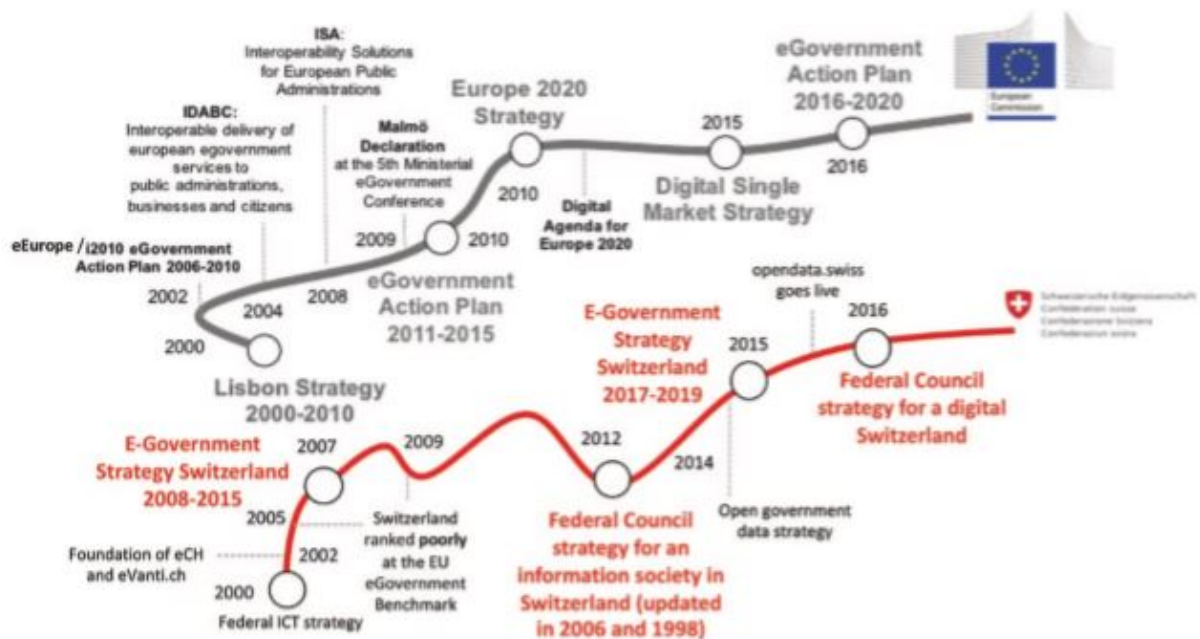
ISA:
Interoperability Solutions for European Public Administrations

eGovernment Action Plan 2016-2020

European Commission

IDABC:
Interoperable delivery of european egovernment services to public administrations, businesses and citizens

Europe 2020 Strategy

Malmö Declaration at the 5th Ministerial eGovernment Conference

2015

2016

2010

Digital Agenda for Europe 2020

Digital Single Market Strategy

eEurope / i2010 eGovernment Action Plan 2006-2010

2009

2010

2002

2004

2008

eGovernment Action Plan 2011-2015

2000

Lisbon Strategy 2000-2010

opendata.swiss goes live

2016

Schweizerische Eidgenossenschaft
Confédération suisse
Confederazione Svizzera
Confederaziun svizra

E-Government Strategy Switzerland 2017-2019

2015

Federal Council strategy for a digital Switzerland

E-Government Strategy Switzerland 2008-2015

2007

2009

2012

2014

2005

Switzerland ranked poorly at the EU eGovernment Benchmark

Open government data strategy

Foundation of eCH and eVanti.ch

2002

2000

Federal ICT strategy

Federal Council strategy for an information society in Switzerland (updated in 2006 and 1998)